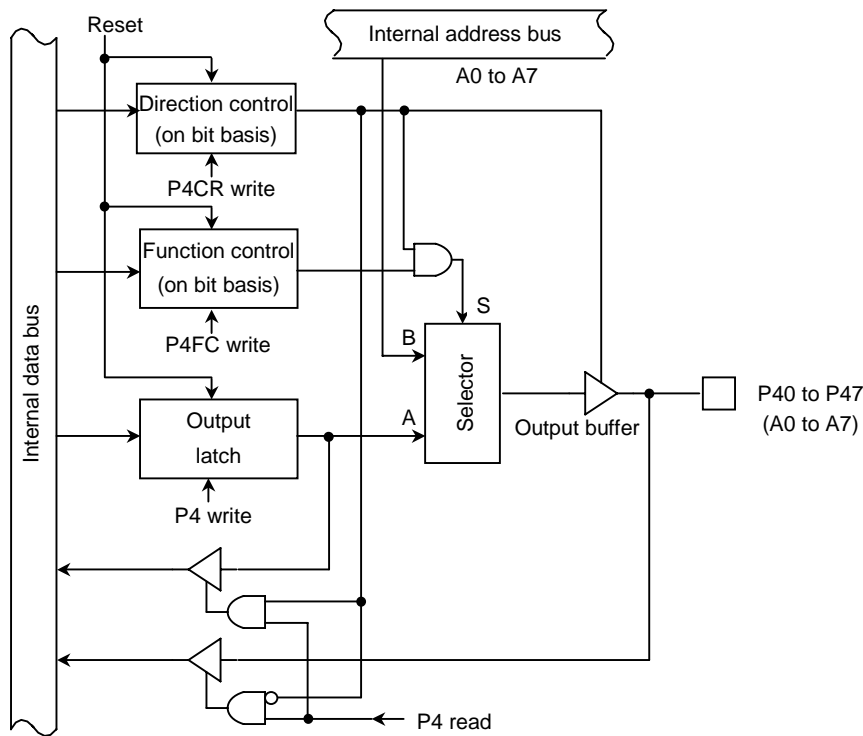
Reset

Internal address bus

A0 to A7

Direction control (on bit basis)

P4CR write

Function control (on bit basis)

P4FC write

S

B

Selector

Output latch

A

Output buffer

P40 to P47 (A0 to A7)

P4 write

Internal data bus

P4 read